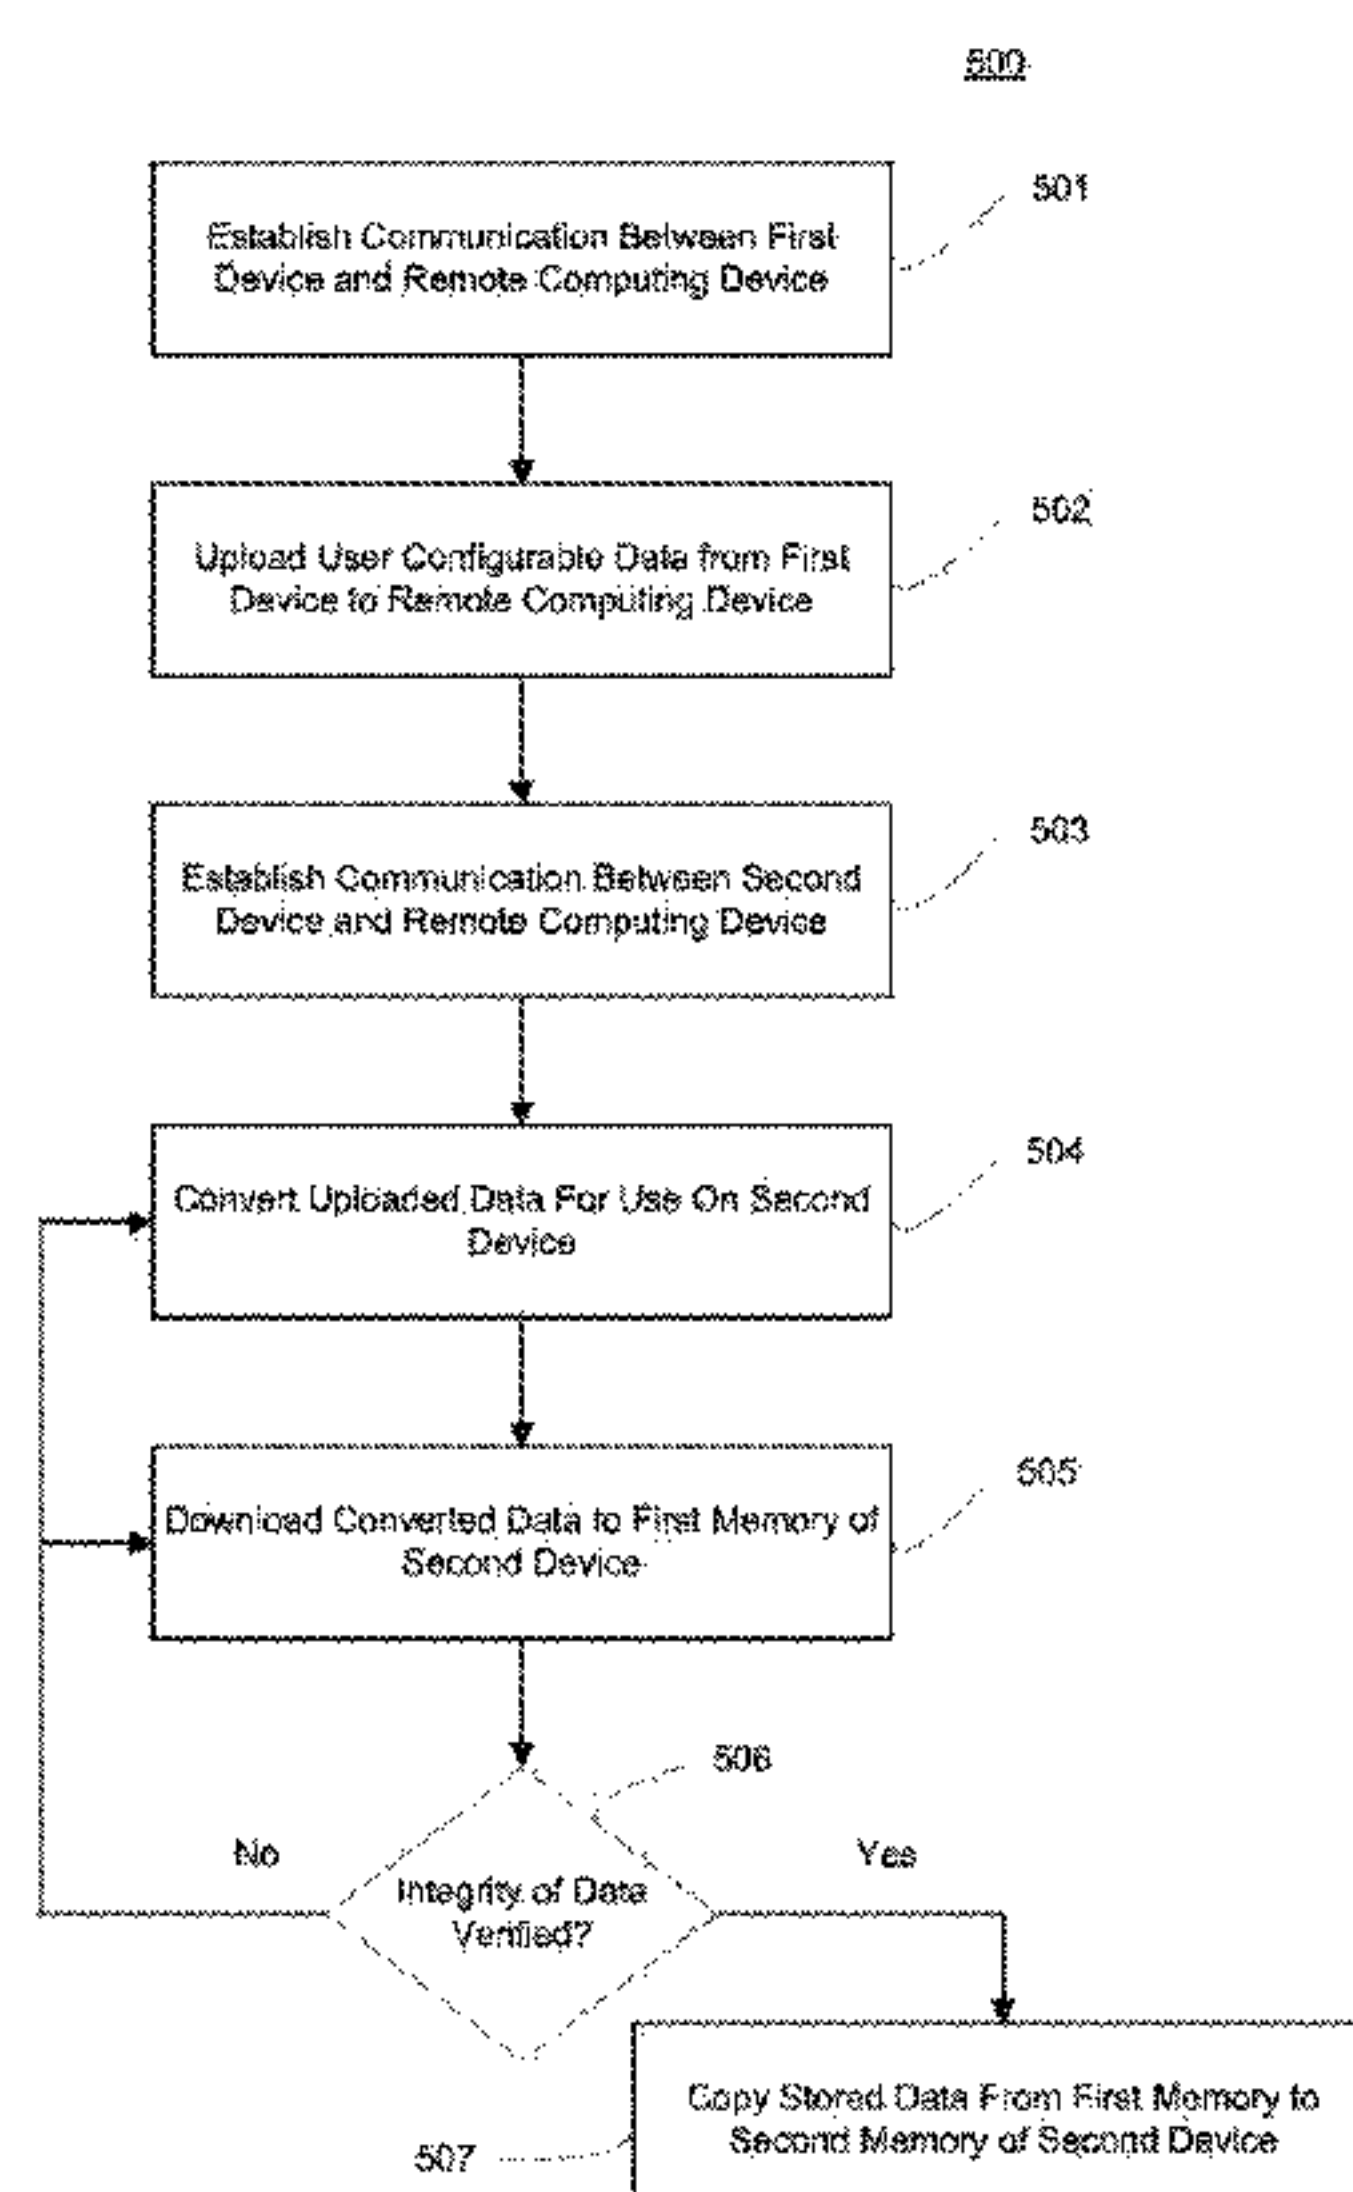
500

501

Establish Communication Between First Device and Remote Computing Device

502

Upload User Configurable Data from First Device to Remote Computing Device

503

Establish Communication Between Second Device and Remote Computing Device

504

Convert Uploaded Data For Use On Second Device

505

Download Converted Data to First Memory of Second Device

506

No

Yes

Integrity of Data Verified?

Copy Stored Data From First Memory to Second Memory of Second Device

507